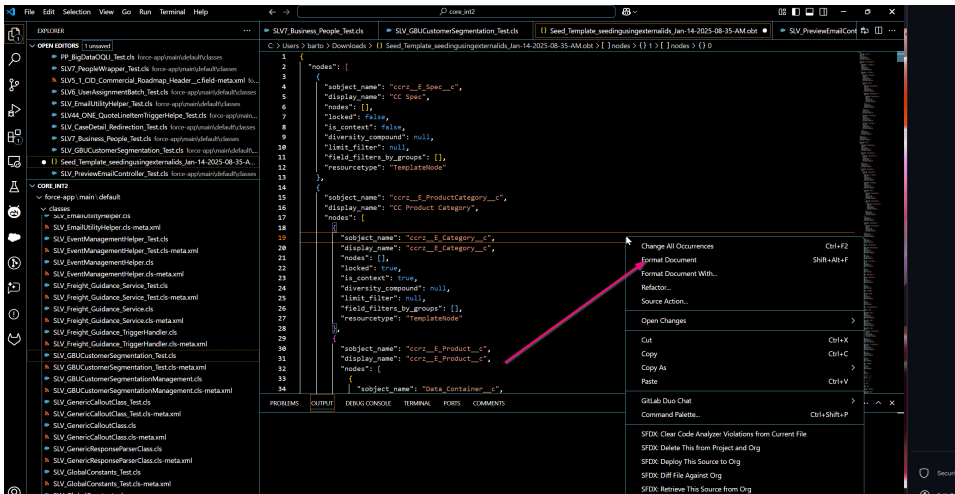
File Edit Selection View Go Run Terminal Help

core_int2

EXPLORER ...

OPEN EDITORS 1 unsaved

PP_BigDataOQLI_Test.cls force-app\main\default\classes
SLV7_PeopleWrapper_Test.cls force-app\main\default\classes
SLV5_1_CID_Commercial_Roadmap_Header__c.field-meta.xml fo...
SLV6_UserAssignmentBatch_Test.cls force-app\main\default\classes
SLV_EmailUtilityHelper_Test.cls force-app\main\default\classes
SLV44_ONE_QuoteLineItemTriggerHelpe_Test.cls force-app\main...
SLV_CaseDetail_Redirection_Test.cls force-app\main\default\classes
SLV7_Business_People_Test.cls force-app\main\default\classes
SLV_GBUCustomerSegmentation_Test.cls force-app\main\default\classes
● {} Seed_Template_seedingusingexternalids_Jan-14-2025-08-35-A...
SLV_PreviewEmailController_Test.cls force-app\main\default\classes

CORE_INT2
force-app\main\default
classes
SLV_EmailUtilityHelper.cls
SLV_EmailUtilityHelper.cls-meta.xml
SLV_EventManagementHelper_Test.cls
SLV_EventManagementHelper_Test.cls-meta.xml
SLV_EventManagementHelper.cls
SLV_EventManagementHelper.cls-meta.xml
SLV_Freight_Guidance_Service_Test.cls
SLV_Freight_Guidance_Service_Test.cls-meta.xml
SLV_Freight_Guidance_Service.cls
SLV_Freight_Guidance_Service.cls-meta.xml
SLV_Freight_Guidance_TriggerHandler.cls
SLV_Freight_Guidance_TriggerHandler.cls-meta.xml
SLV_GBUCustomerSegmentation_Test.cls
SLV_GBUCustomerSegmentation_Test.cls-meta.xml
SLV_GBUCustomerSegmentationManagement.cls
SLV_GBUCustomerSegmentationManagement.cls-meta.xml
SLV_GenericCalloutClass_Test.cls
SLV_GenericCalloutClass_Test.cls-meta.xml
SLV_GenericCalloutClass.cls
SLV_GenericCalloutClass.cls-meta.xml
SLV_GenericResponseParserClass.cls
SLV_GenericResponseParserClass.cls-meta.xml
SLV_GlobalConstants_Test.cls
SLV_GlobalConstants_Test.cls-meta.xml

SLV7_Business_People_Test.cls | SLV_GBUCustomerSegmentation_Test.cls | {} Seed_Template_seedingusingexternalids_Jan-14-2025-08-35-AM.obt ● | SLV_PreviewEmailCont

C: > Users > barto > Downloads > {} Seed_Template_seedingusingexternalids_Jan-14-2025-08-35-AM.obt > [ ] nodes > {} 1 > [ ] nodes > {} 0

1 {
2   "nodes": [
3     {
4       "subject_name": "ccrz__E_Spec__c",
5       "display_name": "CC Spec",
6       "nodes": [],
7       "locked": false,
8       "is_context": false,
9       "diversity_compound": null,
10      "limit_filter": null,
11      "field_filters_by_groups": [],
12      "resourcetype": "TemplateNode"
13    },
14    {
15      "subject_name": "ccrz__E_ProductCategory__c",
16      "display_name": "CC Product Category",
17      "nodes": [
18        {
19          "subject_name": "ccrz__E_Category__c",
20          "display_name": "ccrz__E_Category__c",
21          "nodes": [],
22          "locked": true,
23          "is_context": true,
24          "diversity_compound": null,
25          "limit_filter": null,
26          "field_filters_by_groups": [],
27          "resourcetype": "TemplateNode"
28        },
29        {
30          "subject_name": "ccrz__E_Product__c",
31          "display_name": "ccrz__E_Product__c",
32          "nodes": [
33            {
34              "subject_name": "Data_Container__c",

PROBLEMS OUTPUT DEBUG CONSOLE TERMINAL PORTS COMMENTS

Change All Occurrences Ctrl+F2
Format Document Shift+Alt+F
Format Document With...
Refactor...
Source Action...
Open Changes >
Cut Ctrl+X
Copy Ctrl+C
Copy As >
Paste Ctrl+V
GitLab Duo Chat >
Command Palette... Ctrl+Shift+P
SFDX: Clear Code Analyzer Violations from Current File
SFDX: Delete This from Project and Org
SFDX: Deploy This Source to Org
SFDX: Diff File Against Org
SFDX: Retrieve This Source from Org